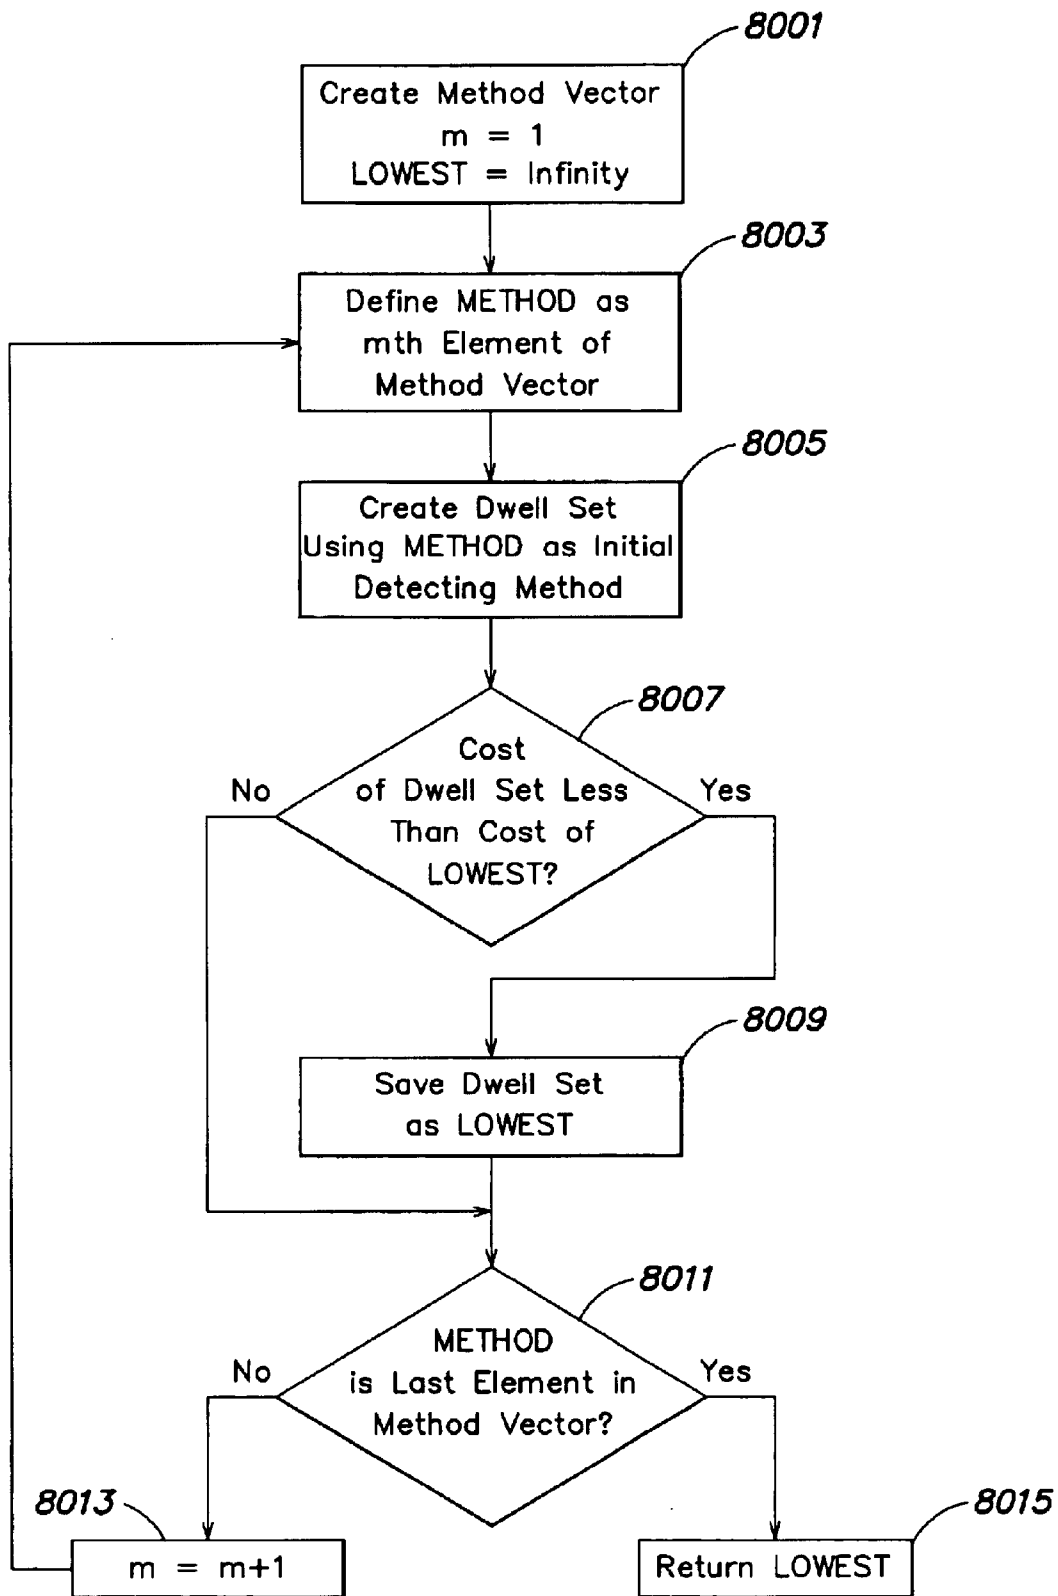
8001
Create Method Vector
m = 1
LOWEST = Infinity

8003
Define METHOD as mth Element of Method Vector

8005
Create Dwell Set Using METHOD as Initial Detecting Method

8007
Cost of Dwell Set Less Than Cost of LOWEST?
No
Yes

8009
Save Dwell Set as LOWEST

8011
METHOD is Last Element in Method Vector?
No
Yes

8013
m = m+1

8015
Return LOWEST